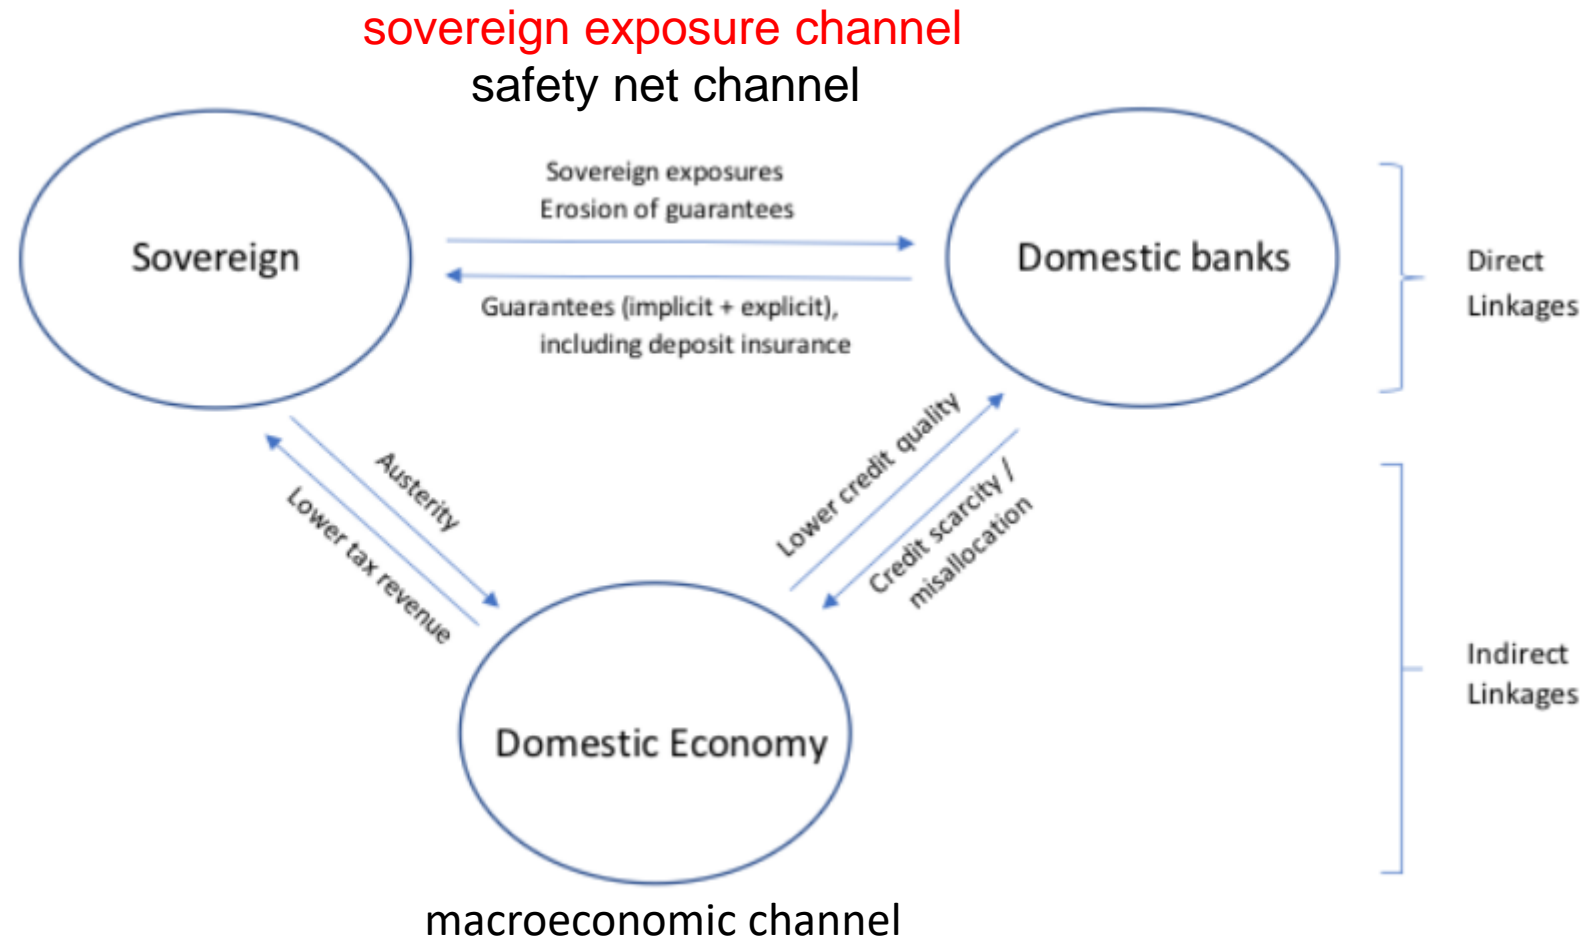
sovereign exposure channel
safety net channel

Sovereign

Sovereign exposures
Erosion of guarantees

Guarantees (implicit + explicit), including deposit insurance

Domestic banks

Direct Linkages

Austerity

Lower tax revenue

Lower credit quality

Credit scarcity / misallocation

Indirect Linkages

Domestic Economy

macroeconomic channel